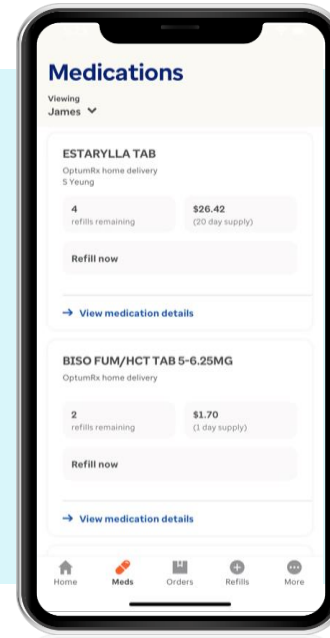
Medications

Viewing
James

ESTARYLLA TAB
OptumRx home delivery
S Yeung

4
refills remaining

$26.42
(20 day supply)

Refill now

→ View medication details

BISO FUM/HCT TAB 5-6.25MG
OptumRx home delivery

2
refills remaining

$1.70
(1 day supply)

Refill now

→ View medication details

Home Meds Orders Refills More